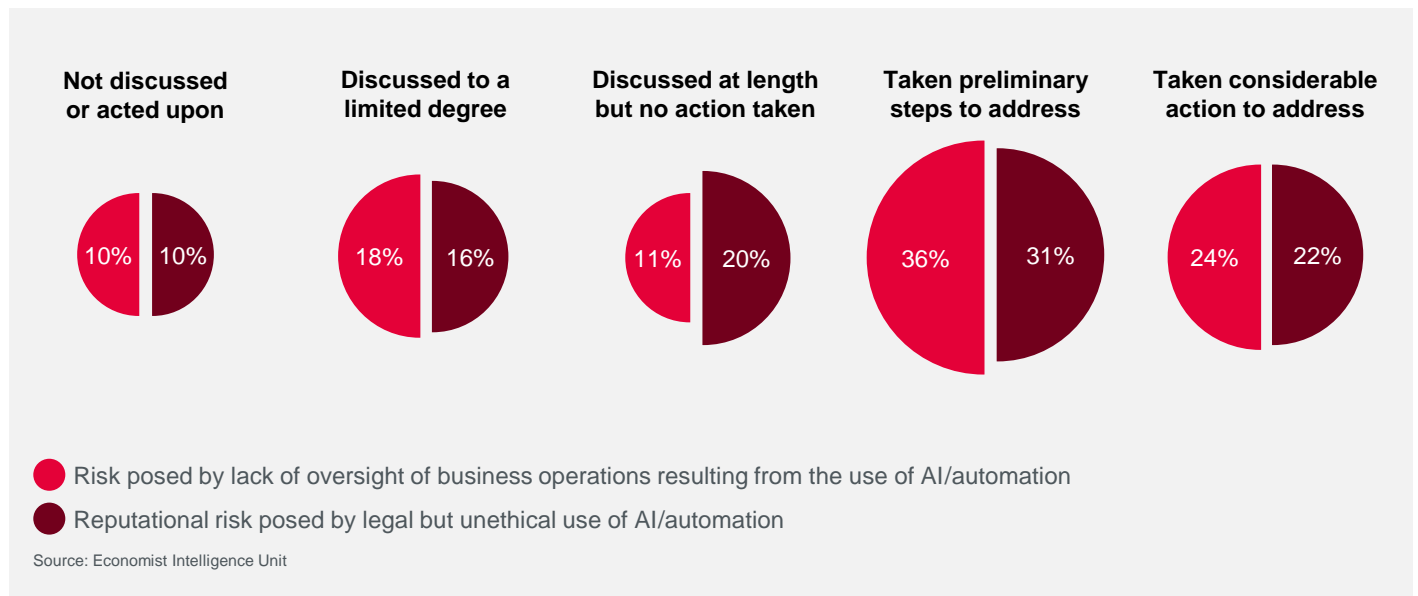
Not discussed or acted upon

10%

10%

Discussed to a limited degree

18%

16%

Discussed at length but no action taken

11%

20%

Taken preliminary steps to address

36%

31%

Taken considerable action to address

24%

22%

Risk posed by lack of oversight of business operations resulting from the use of AI/automation

Reputational risk posed by legal but unethical use of AI/automation

Source: Economist Intelligence Unit